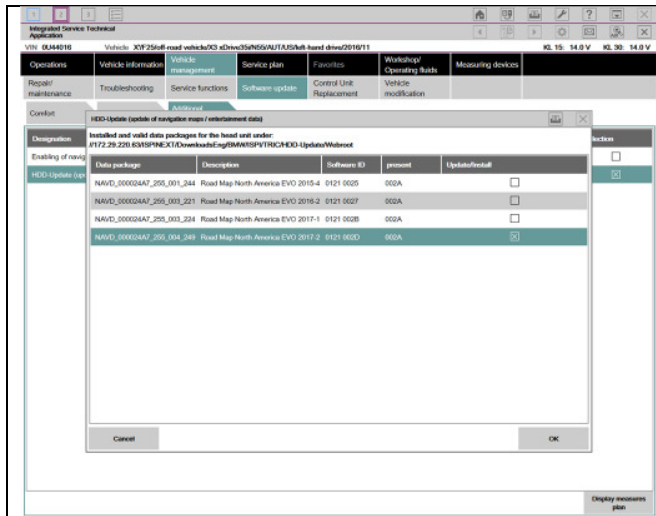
1 2 3

Integrated Service Technical Application

VIN 0U44016 Vehicle X1F25/off-road vehicle/X3 xDrive35i/N55/AUT/US/left-hand drive/2016/11

KL 15: 14.0 V KL 30: 14.0 V

Operations | Vehicle information | Vehicle management | Service plan | Favorites | Workshop/ Operating fluids | Measuring devices

Repair/ maintenance | Troubleshooting | Service functions | Software update | Control Unit Replacement | Vehicle modification

Comfort | Additional

Designation

Enabling of navig

HDD-Update (upd

lection

HDD-Update (update of navigation maps / entertainment data)

Installed and valid data packages for the head unit under:
//172.29.220.63/ISPINEXT/DownloadsEng/BMW/ISPI/TRIC/HDD-Update/Webroot

| Data package | Description | Software ID | present | Update/Install |
|---|---|---|---|---|
| NAVD_000024A7_255_001_244 | Road Map North America EVO 2016-4 | 0121 0025 | 002A | ☐ |
| NAVD_000024A7_255_003_221 | Road Map North America EVO 2016-2 | 0121 0027 | 002A | ☐ |
| NAVD_000024A7_255_003_224 | Road Map North America EVO 2017-1 | 0121 002B | 002A | ☐ |
| NAVD_000024A7_255_004_249 | Road Map North America EVO 2017-2 | 0121 002D | 002A | ☒ |

Cancel

OK

Display measures plan